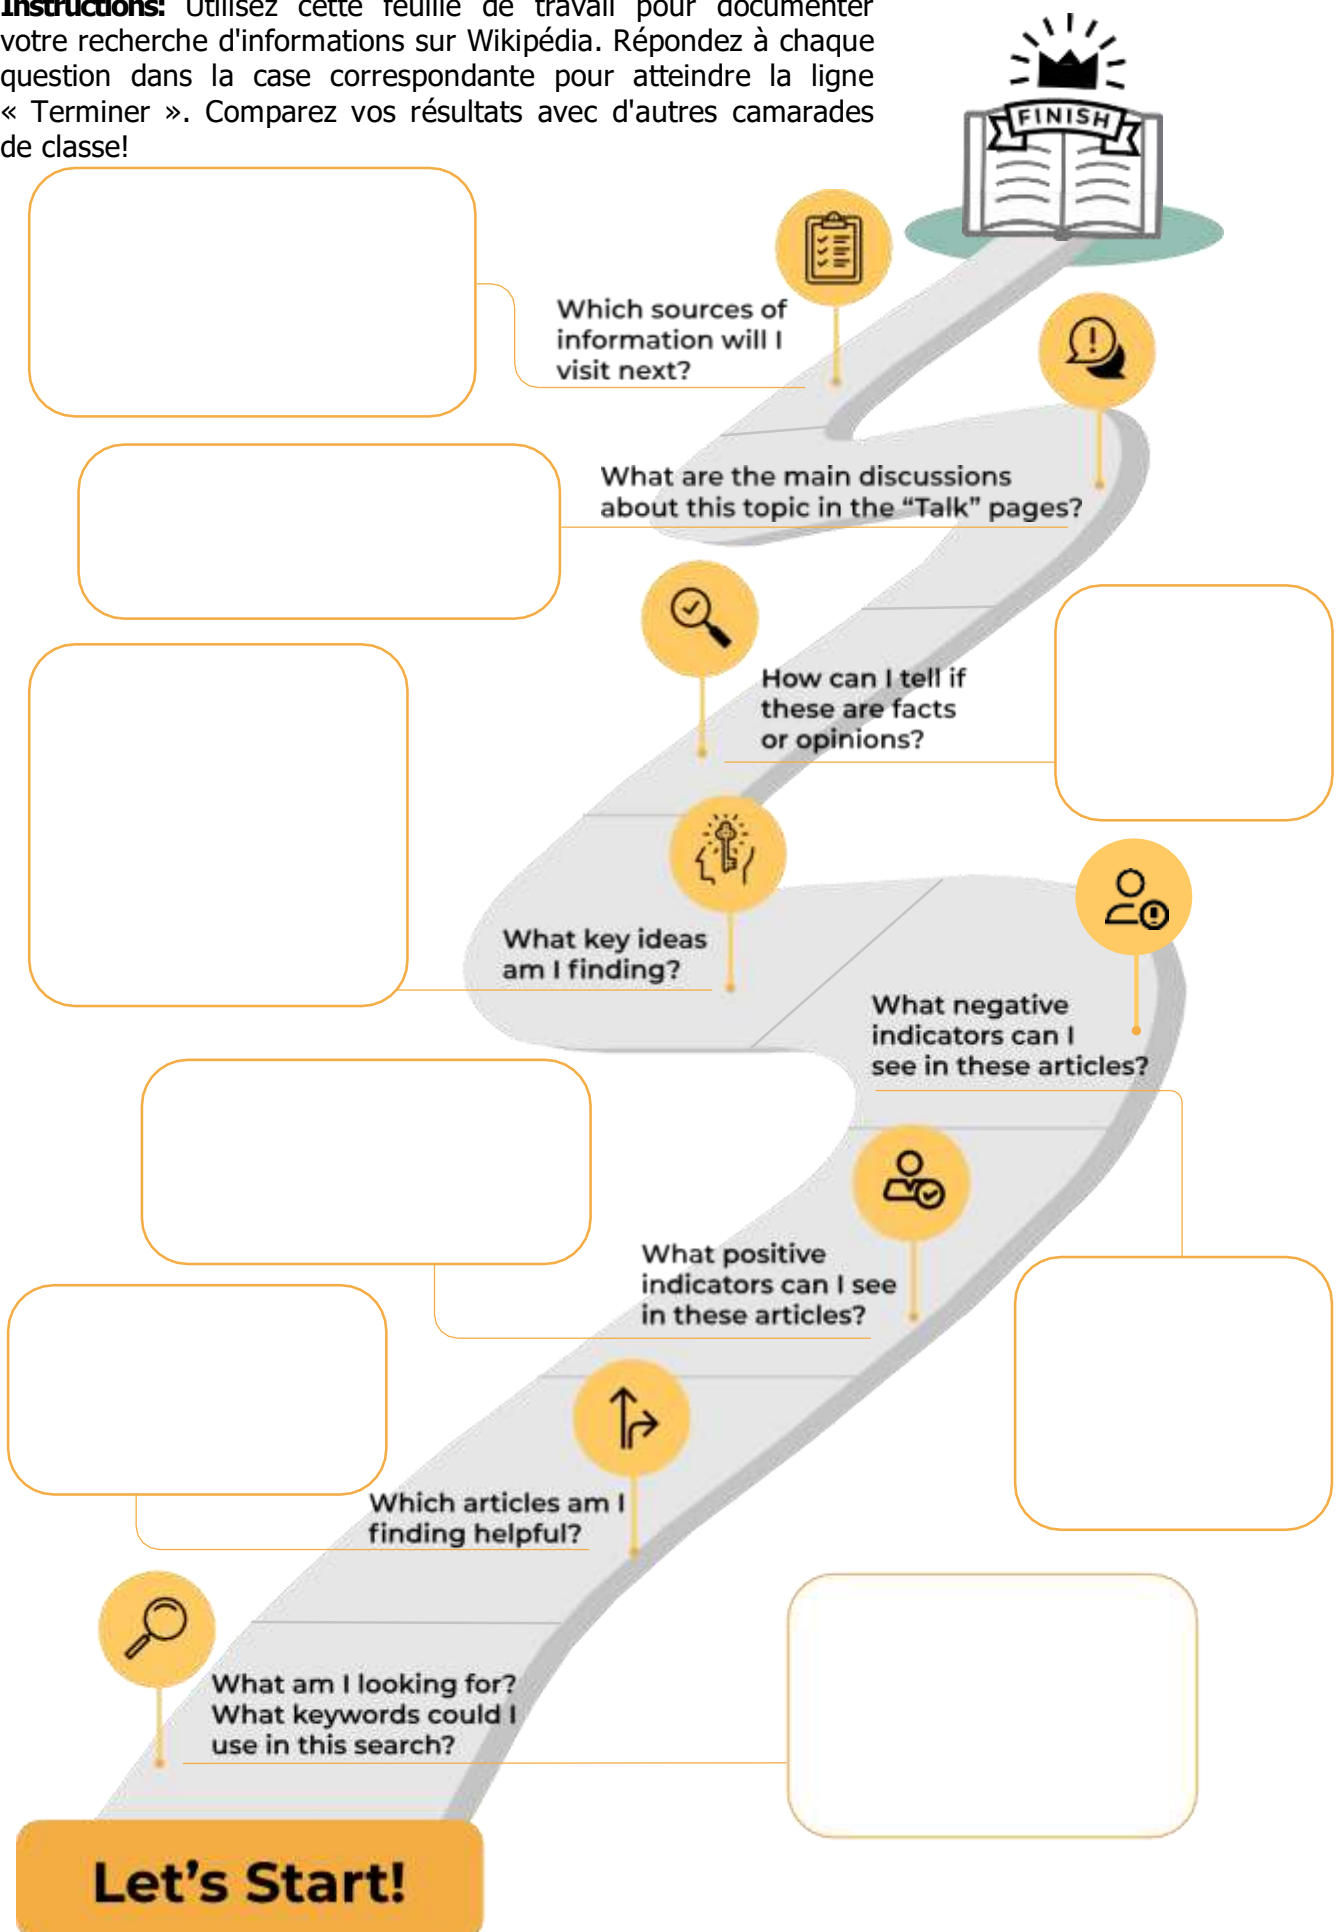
**Instructions:** Utilisez cette feuille de travail pour documenter votre recherche d'informations sur Wikipédia. Répondez à chaque question dans la case correspondante pour atteindre la ligne « Terminer ». Comparez vos résultats avec d'autres camarades de classe!

FINISH

Which sources of information will I visit next?

What are the main discussions about this topic in the "Talk" pages?

How can I tell if these are facts or opinions?

What key ideas am I finding?

What negative indicators can I see in these articles?

What positive indicators can I see in these articles?

Which articles am I finding helpful?

What am I looking for? What keywords could I use in this search?

Let's Start!